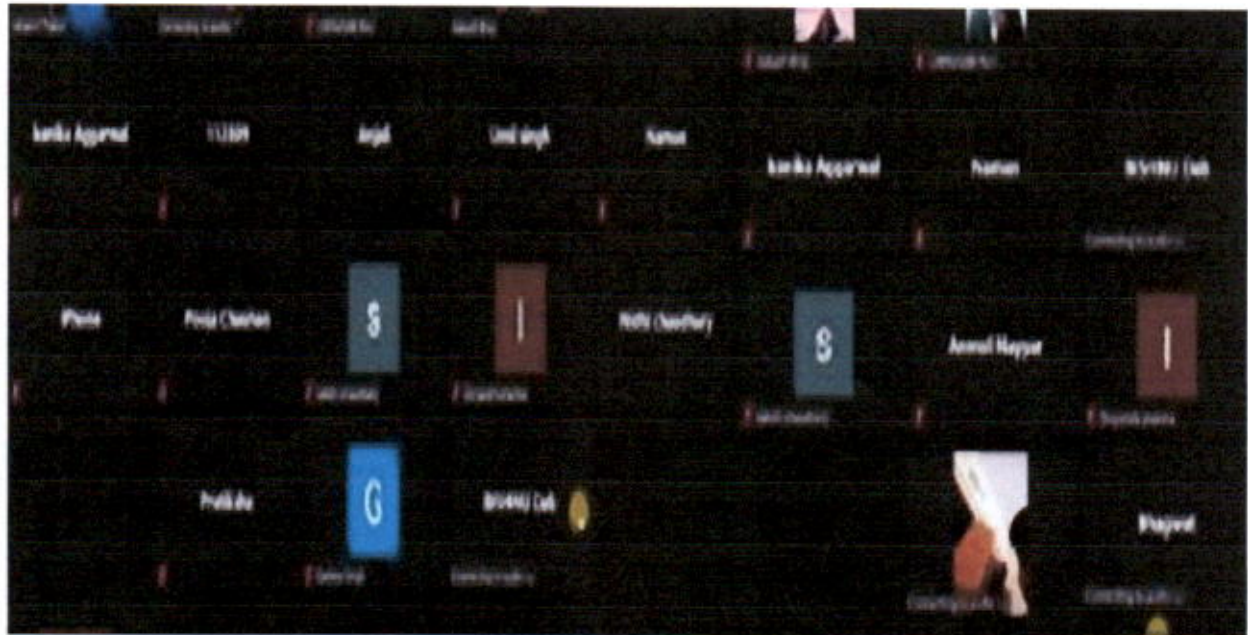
Ismika Aggarwal

113309

Anjali

Amit singh

Naman

Ismika Aggarwal

Poonam

BVVMU Cell

iPhone

Pooja Chauhan

S

I

Nidhi Chaudhary

S

Anmol Nayyar

I

Pratiksha

G

BVVMU Cell

Bhagwat

Connecting to audio...

Connecting to audio...

Connecting to audio...

Connecting to audio...